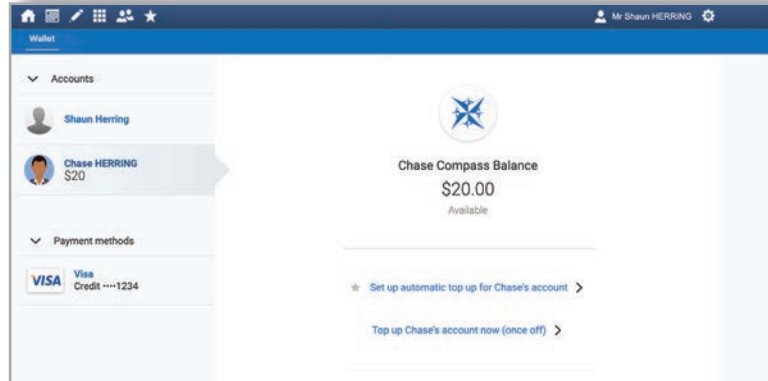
Mr Shaun HERRING

Wallet

Accounts

Shaun Herring

Chase HERRING
$20

Payment methods

VISA Visa
Credit ····1234

Chase Compass Balance

$20.00

Available

Set up automatic top up for Chase's account

Top up Chase's account now (once off)